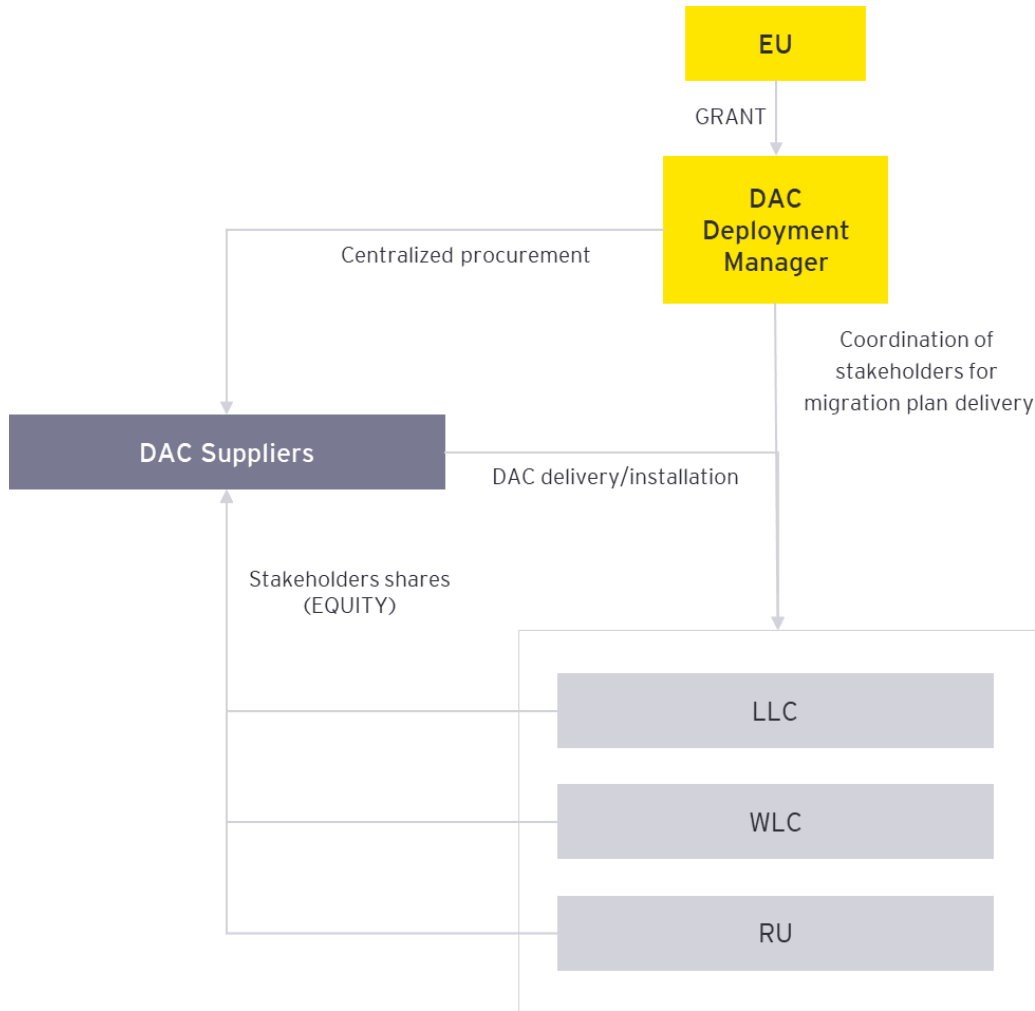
EU

GRANT

DAC Deployment Manager

Centralized procurement

Coordination of stakeholders for migration plan delivery

DAC Suppliers

DAC delivery/installation

Stakeholders shares (EQUITY)

LLC

WLC

RU